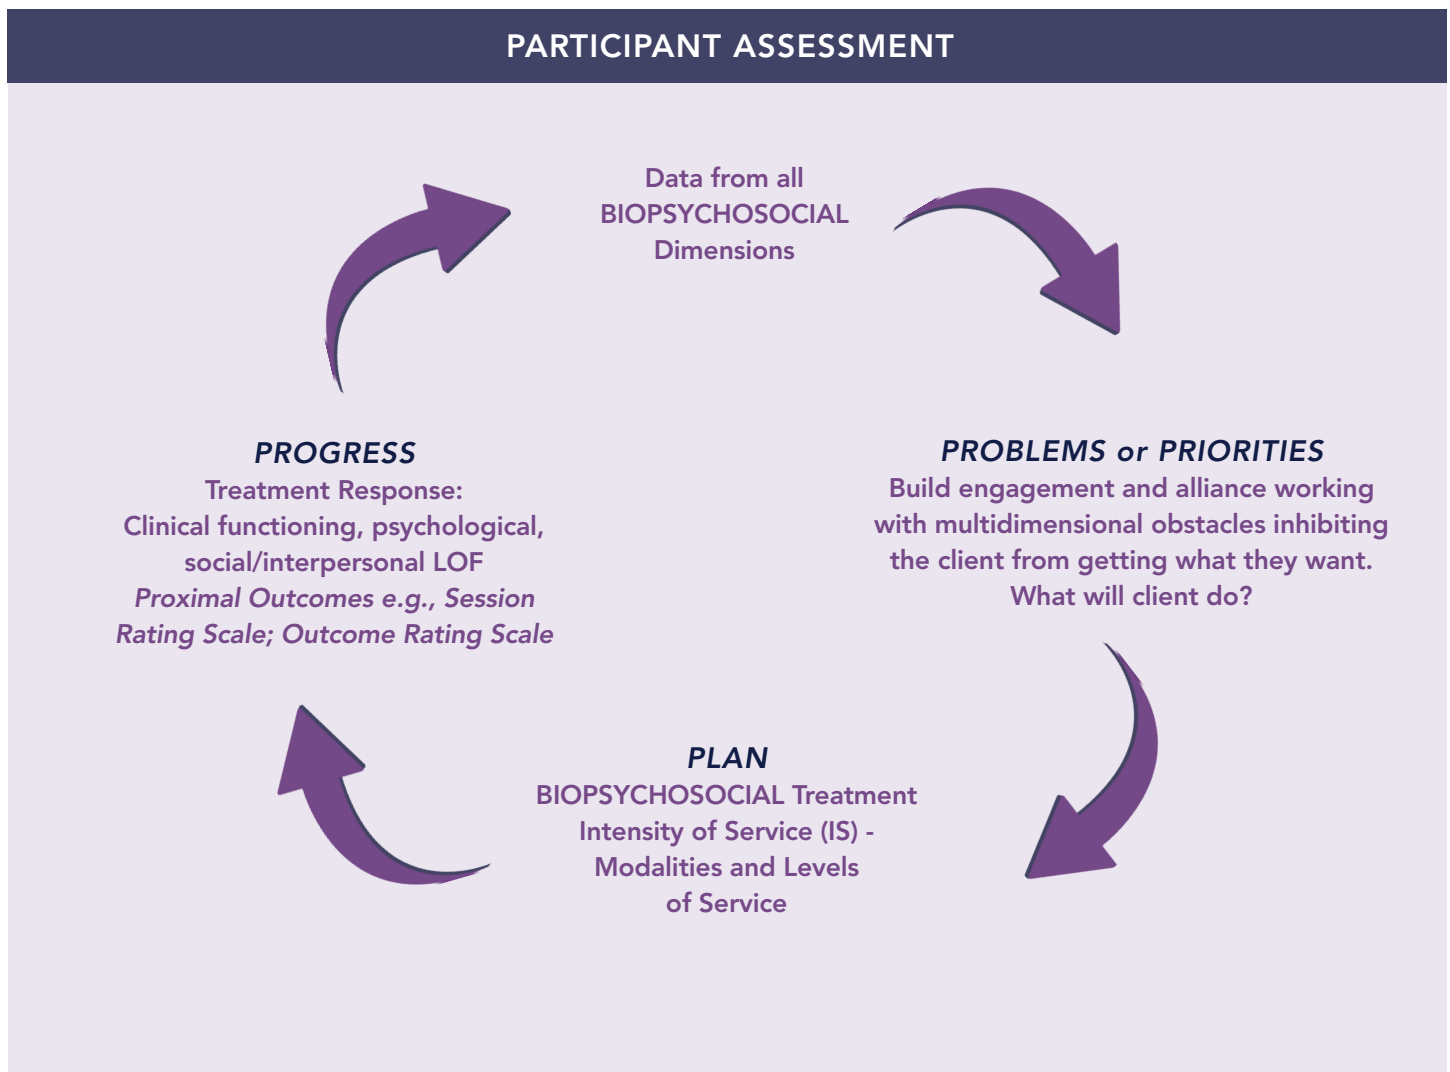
PARTICIPANT ASSESSMENT

Data from all BIOPSYCHOSOCIAL Dimensions

PROBLEMS or PRIORITIES
Build engagement and alliance working with multidimensional obstacles inhibiting the client from getting what they want. What will client do?

PLAN
BIOPSYCHOSOCIAL Treatment Intensity of Service (IS) - Modalities and Levels of Service

PROGRESS
Treatment Response: Clinical functioning, psychological, social/interpersonal LOF
Proximal Outcomes e.g., Session Rating Scale; Outcome Rating Scale